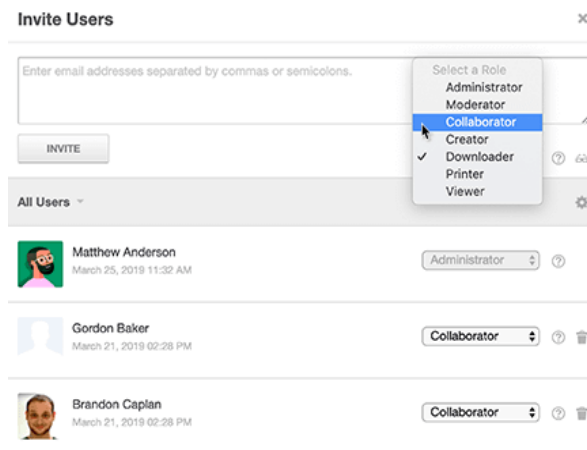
Invite Users

×

Enter email addresses separated by commas or semicolons.

Select a Role
Administrator
Moderator
Collaborator
Creator
✓ Downloader
Printer
Viewer

INVITE

?

All Users

Matthew Anderson
March 25, 2019 11:32 AM
Administrator
?

Gordon Baker
March 21, 2019 02:28 PM
Collaborator
?

Brandon Caplan
March 21, 2019 02:28 PM
Collaborator
?